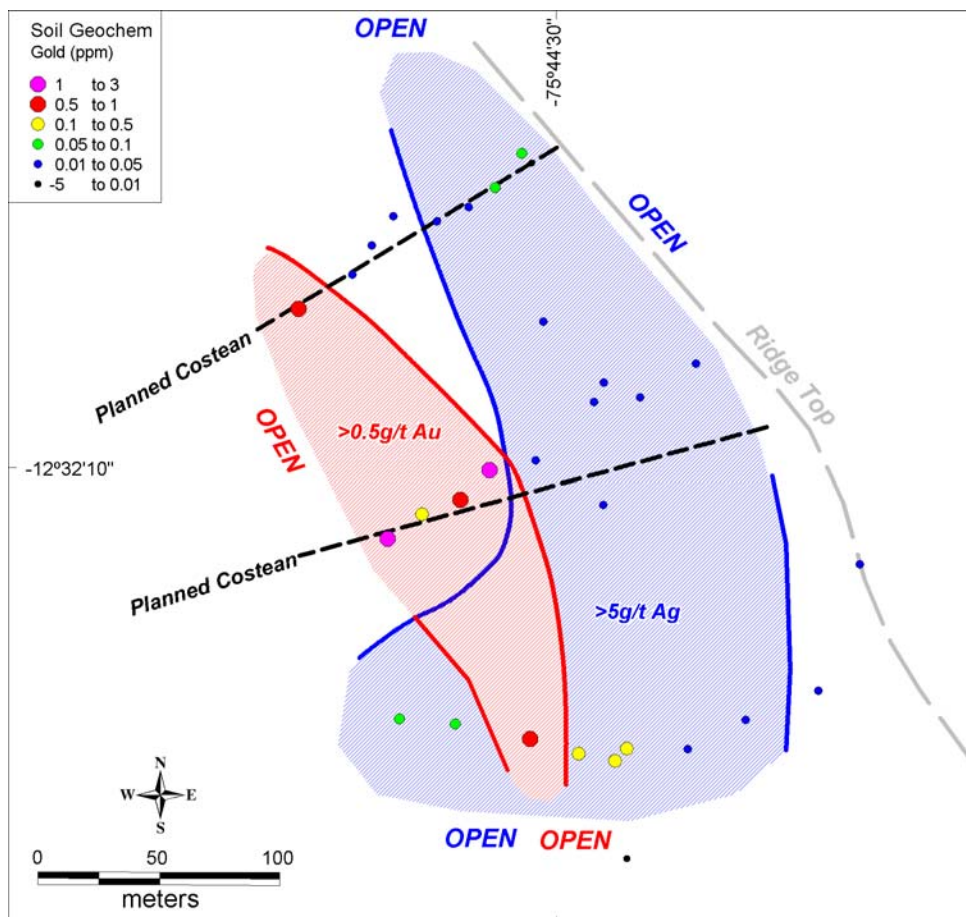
Soil Geochem
Gold (ppm)

1 to 3
0.5 to 1
0.1 to 0.5
0.05 to 0.1
0.01 to 0.05
-5 to 0.01

OPEN

-75°44'30"

OPEN

Ridge Top

Planned Costean

OPEN

>0.5g/t Au

-12°32'10"

Planned Costean

>5g/t Ag

N
W E
S

0 50 100
meters

OPEN OPEN